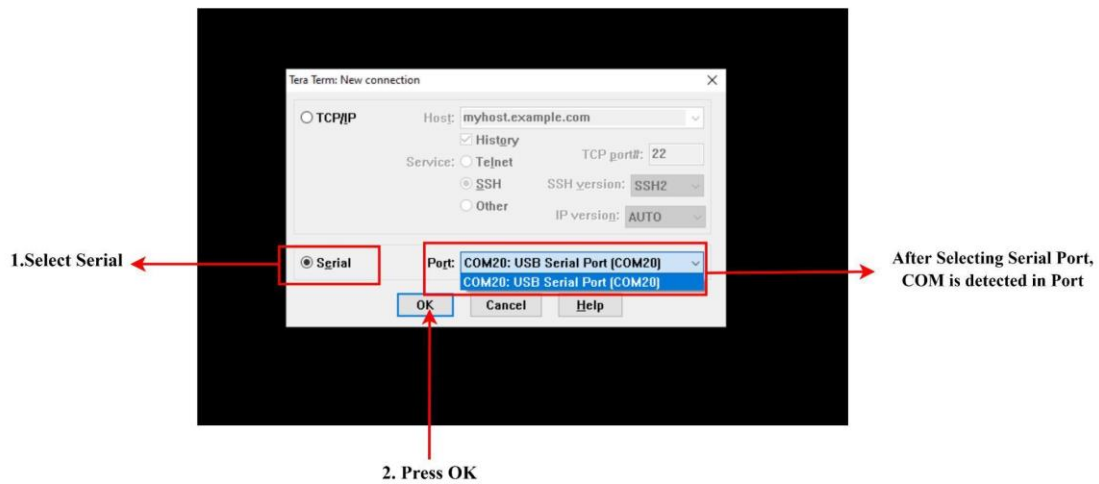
Tera Term: New connection

X

TCP/IP

Host: myhost.example.com

History

Service: Telnet

TCP port#: 22

SSH

SSH version: SSH2

Other

IP version: AUTO

1.Select Serial

Serial

Port: COM20: USB Serial Port (COM20)

COM20: USB Serial Port (COM20)

After Selecting Serial Port, COM is detected in Port

OK

Cancel

Help

2. Press OK